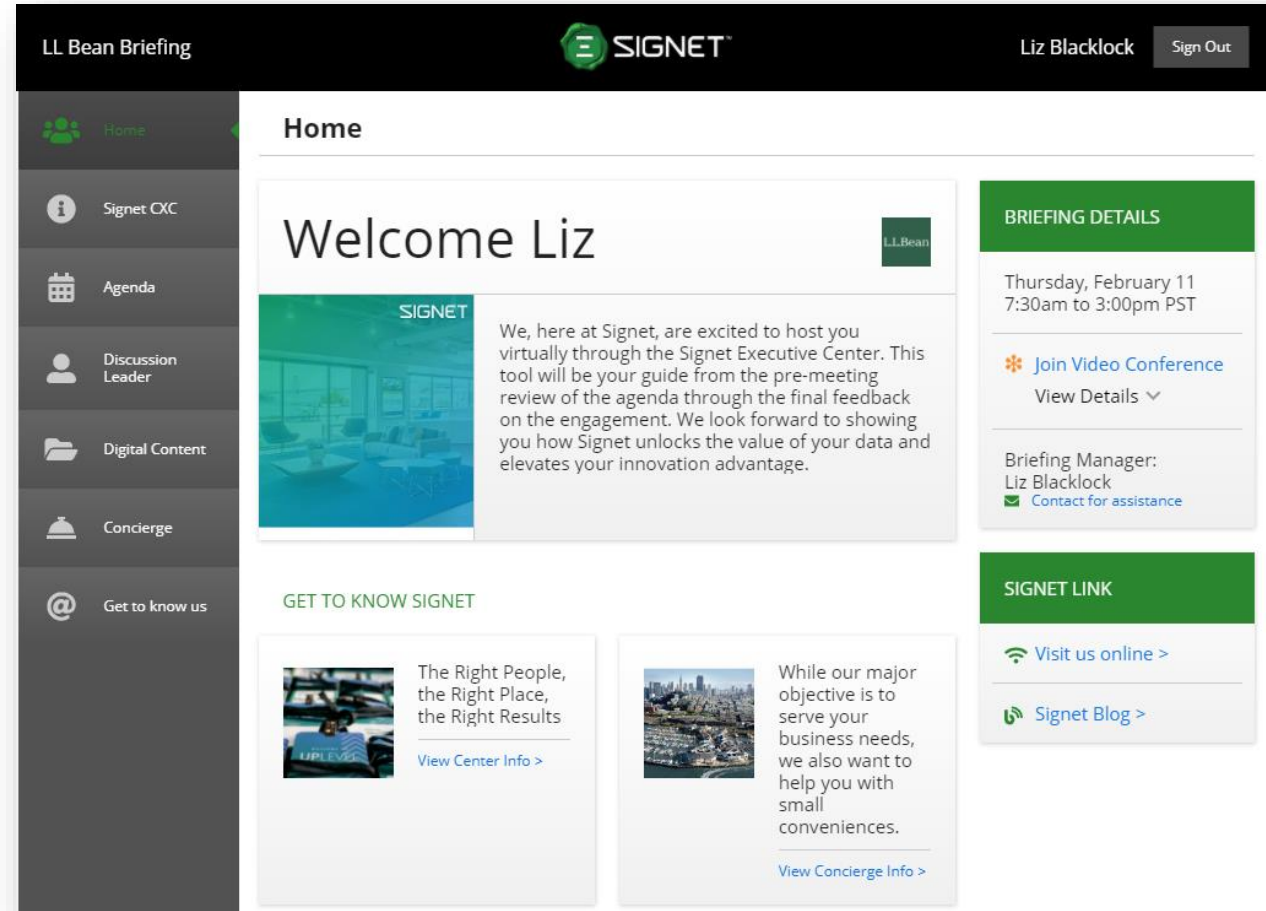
LL Bean Briefing

SIGNET™

Liz Blacklock

Sign Out

Home

Signet CXC

Agenda

Discussion Leader

Digital Content

Concierge

Get to know us

Home

Welcome Liz

L.L.Bean

SIGNET

We, here at Signet, are excited to host you virtually through the Signet Executive Center. This tool will be your guide from the pre-meeting review of the agenda through the final feedback on the engagement. We look forward to showing you how Signet unlocks the value of your data and elevates your innovation advantage.

GET TO KNOW SIGNET

UPLEVEL

The Right People, the Right Place, the Right Results

View Center Info >

While our major objective is to serve your business needs, we also want to help you with small conveniences.

View Concierge Info >

BRIEFING DETAILS

Thursday, February 11
7:30am to 3:00pm PST

Join Video Conference

View Details

Briefing Manager:
Liz Blacklock

Contact for assistance

SIGNET LINK

Visit us online >

Signet Blog >